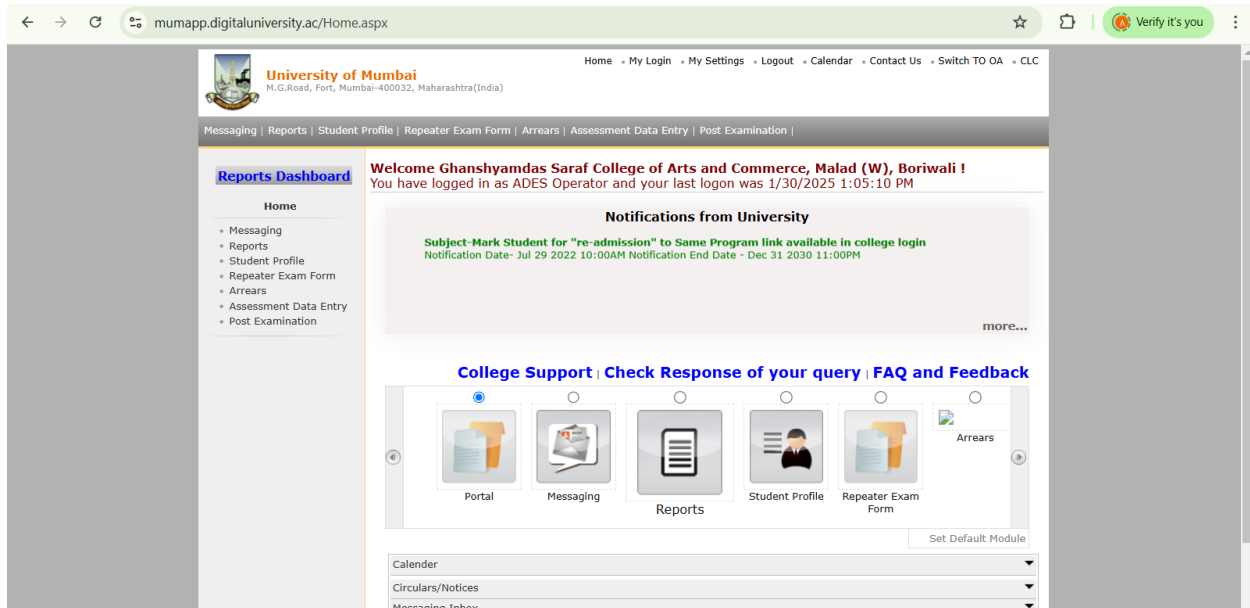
mumapp.digitaluniversity.ac/Home.aspx

Verify it's you

University of Mumbai
M.G.Road, Fort, Mumbai-400032, Maharashtra(India)

Home | My Login | My Settings | Logout | Calendar | Contact Us | Switch TO OA | CLC

Messaging | Reports | Student Profile | Repeater Exam Form | Arrears | Assessment Data Entry | Post Examination |

Reports Dashboard

Home

- Messaging
- Reports
- Student Profile
- Repeater Exam Form
- Arrears
- Assessment Data Entry
- Post Examination

Welcome Ghanshyamdas Saraf College of Arts and Commerce, Malad (W), Boriwali !
You have logged in as ADES Operator and your last logon was 1/30/2025 1:05:10 PM

Notifications from University

Subject-Mark Student for "re-admission" to Same Program link available in college login
Notification Date- Jul 29 2022 10:00AM Notification End Date - Dec 31 2030 11:00PM

more...

College Support | Check Response of your query | FAQ and Feedback

Portal
Messaging
Reports
Student Profile
Repeater Exam Form
Arrears

Set Default Module

Calender
Circulars/Notices
Messaging Inbox